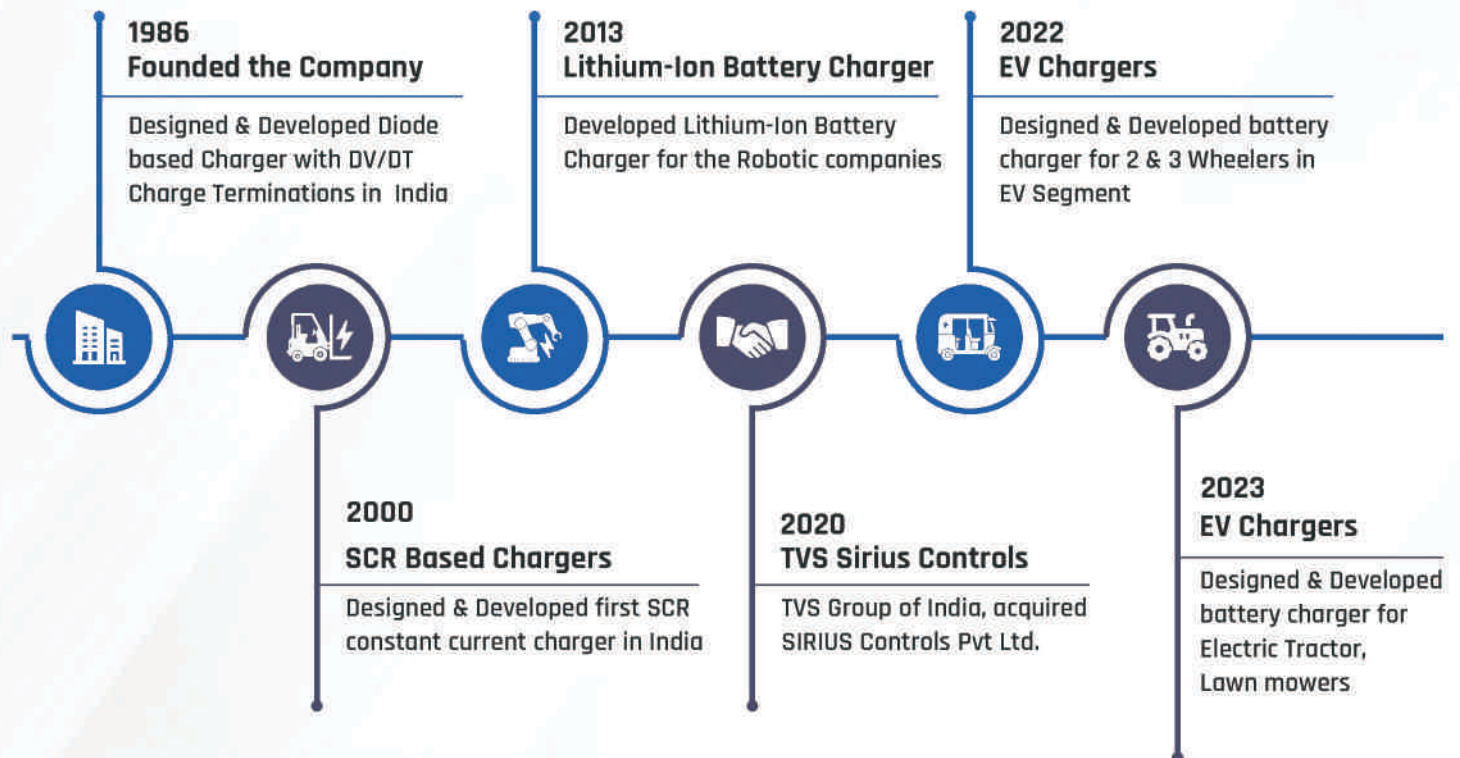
1986
Founded the Company

Designed & Developed Diode based Charger with DV/DT Charge Terminations in India

2013
Lithium-Ion Battery Charger

Developed Lithium-Ion Battery Charger for the Robotic companies

2022
EV Chargers

Designed & Developed battery charger for 2 & 3 Wheelers in EV Segment

2000
SCR Based Chargers

Designed & Developed first SCR constant current charger in India

2020
TVS Sirius Controls

TVS Group of India, acquired SIRIUS Controls Pvt Ltd.

2023
EV Chargers

Designed & Developed battery charger for Electric Tractor, Lawn mowers